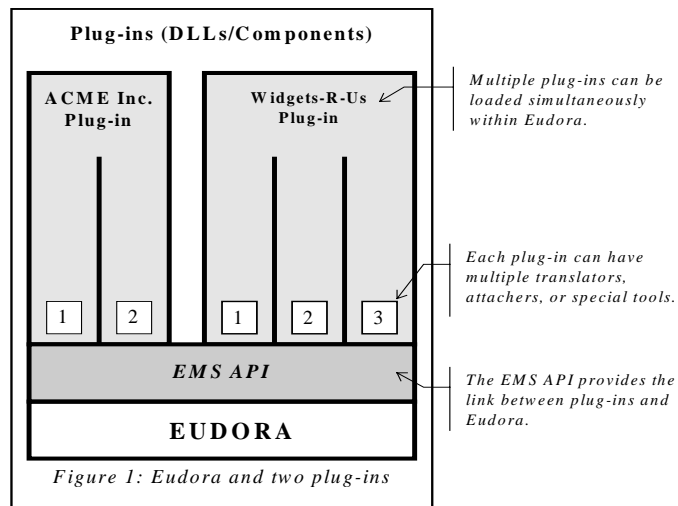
Plug-ins (DLLs/Components)

ACME Inc. Plug-in

Widgets-R-Us Plug-in

Multiple plug-ins can be loaded simultaneously within Eudora.

Each plug-in can have multiple translators, attachers, or special tools.

1 2 1 2 3

EMS API

The EMS API provides the link between plug-ins and Eudora.

EUDORA

Figure 1: Eudora and two plug-ins